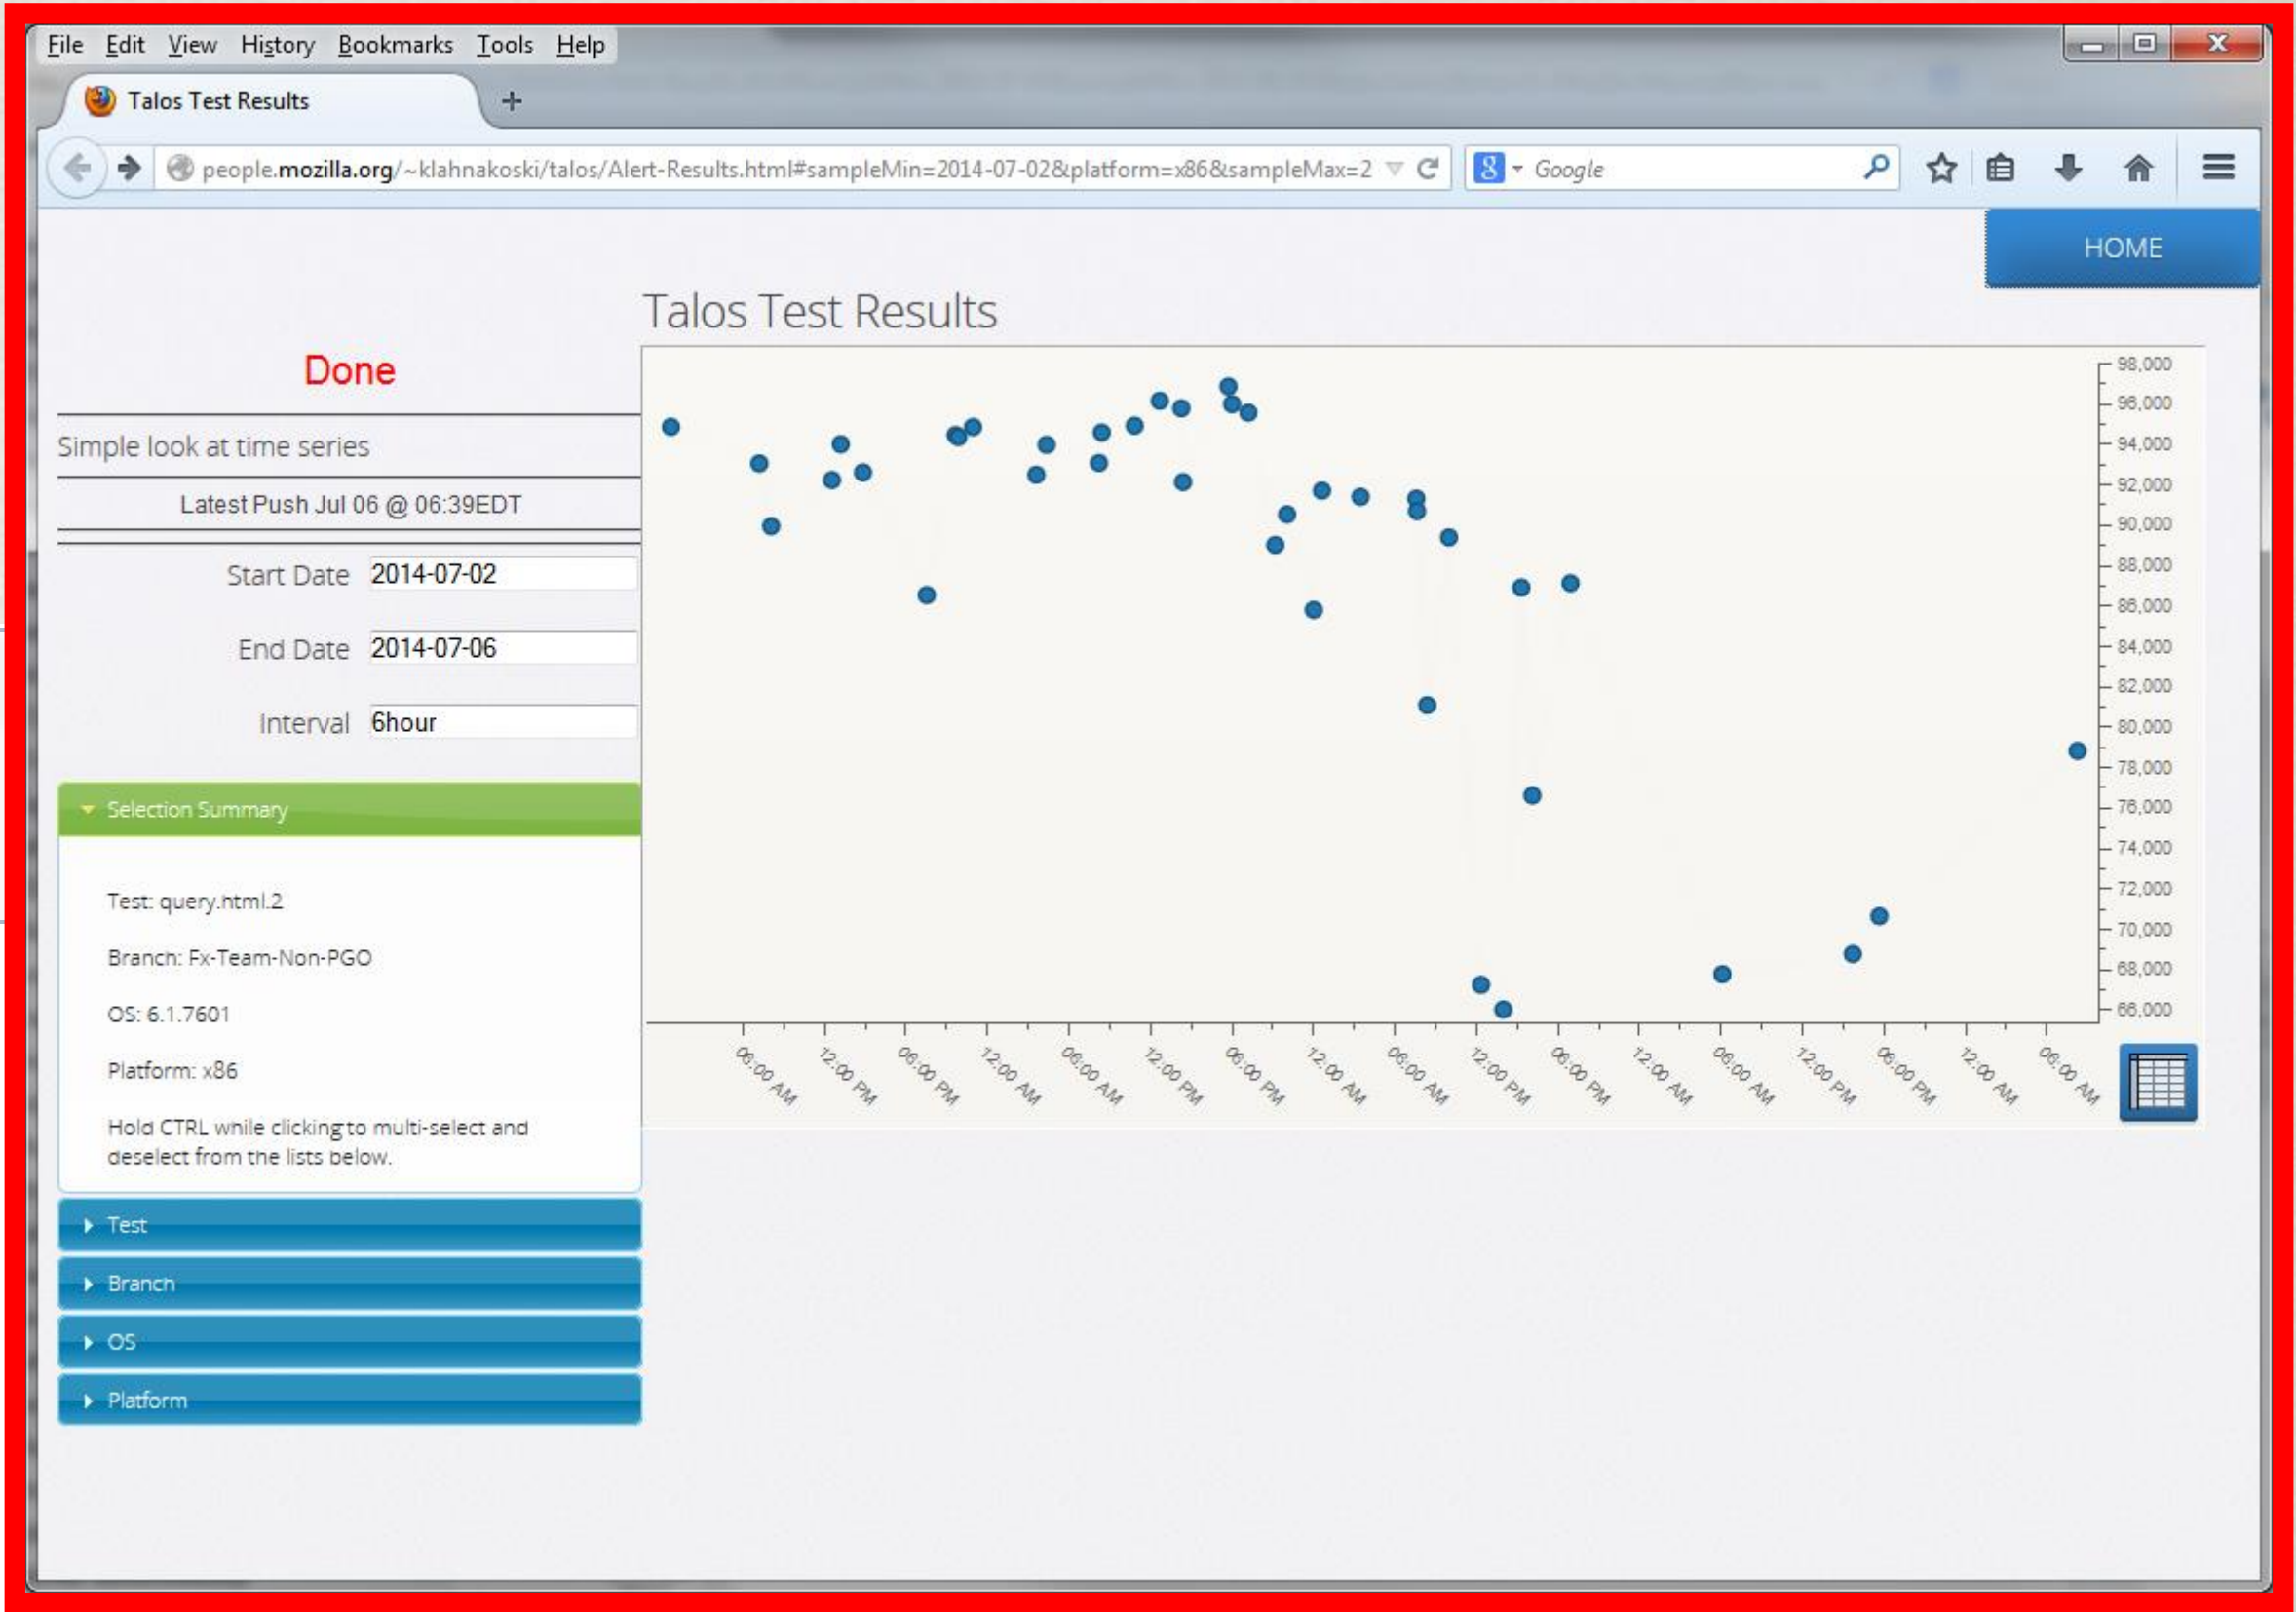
File Edit View History Bookmarks Tools Help

Talos Test Results

people.mozilla.org/~klahnakoski/talos/Alert-Results.html#sampleMin=2014-07-02&platform=x86&sampleMax=2

Google

HOME

Talos Test Results

Done

Simple look at time series

Latest Push Jul 06 @ 06:39EDT

Start Date 2014-07-02

End Date 2014-07-06

Interval 6hour

Selection Summary

Test: query.html.2

Branch: Fx-Team-Non-PGO

OS: 6.1.7601

Platform: x86

Hold CTRL while clicking to multi-select and deselect from the lists below.

Test

Branch

OS

Platform

98,000
96,000
94,000
92,000
90,000
88,000
86,000
84,000
82,000
80,000
78,000
76,000
74,000
72,000
70,000
68,000
66,000

06:00 AM
12:00 PM
06:00 PM
12:00 AM
06:00 AM
12:00 PM
06:00 PM
12:00 AM
06:00 AM
12:00 PM
06:00 PM
12:00 AM
06:00 AM
12:00 PM
06:00 PM
12:00 AM
06:00 AM